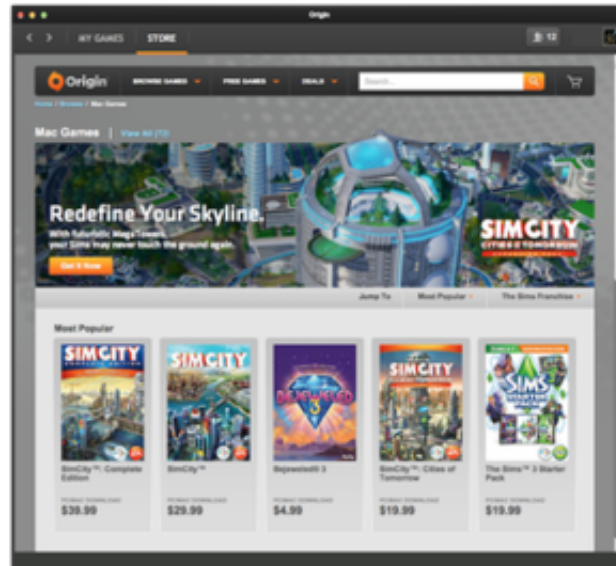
Origin

MY GAMES STORE

12

Origin BROWSE GAMES FREE GAMES DEALS Search

Home / Browse / Mac Games

Mac Games View All (72)

Redefine Your Skyline.

With futuristic MegaTowers, your Sims may never touch the ground again.

Get It Now

SIMCITY CITIES OF TOMORROW

Jump To Most Popular The Sims Franchise

Most Popular

SIMCITY

SIMCITY

BEJEWELED 3

SIMCITY

The Sims 3

SimCity™: Complete Edition

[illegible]

$39.99

SimCity™

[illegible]

$29.99

Bejeweled® 3

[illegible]

$4.99

SimCity™: Cities of Tomorrow

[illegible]

$19.99

The Sims™ 3 Starter Pack

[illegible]

$19.99